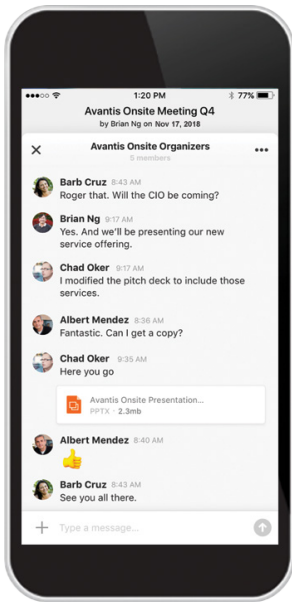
1:20 PM 77%

Avantis Onsite Meeting Q4
by Brian Ng on Nov 17, 2018

Avantis Onsite Organizers
5 members

Barb Cruz 8:43 AM
Roger that. Will the CIO be coming?

Brian Ng 9:17 AM
Yes. And we'll be presenting our new service offering.

Chad Oker 9:17 AM
I modified the pitch deck to include those services.

Albert Mendez 8:36 AM
Fantastic. Can I get a copy?

Chad Oker 9:35 AM
Here you go

Avantis Onsite Presentation...
PPTX · 2.3mb

Albert Mendez 8:40 AM
👍

Barb Cruz 8:43 AM
See you all there.

Type a message...